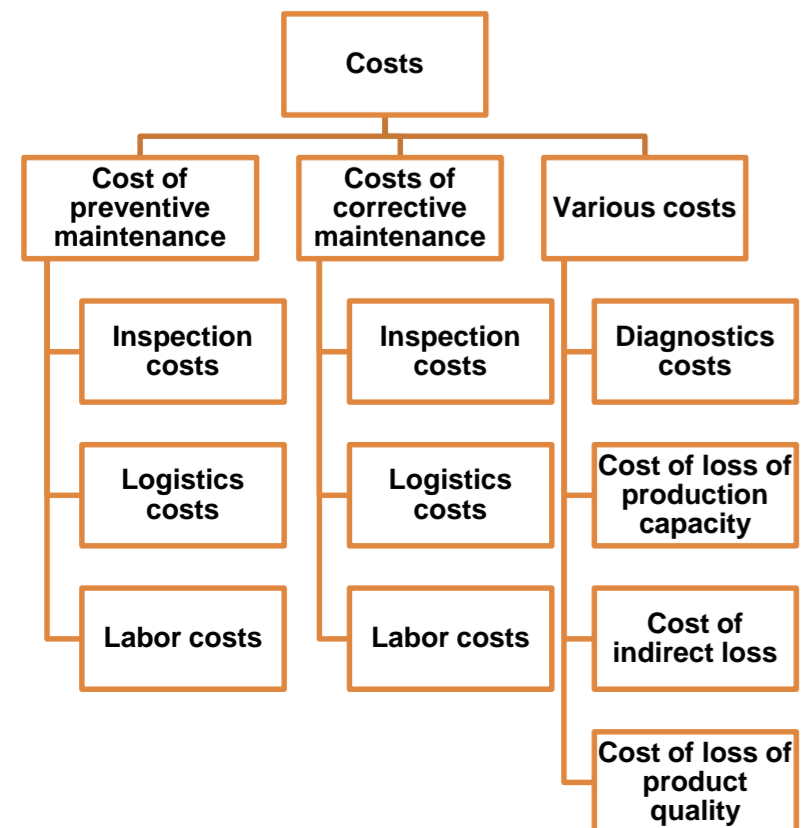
Costs

Cost of preventive maintenance

Inspection costs

Logistics costs

Labor costs

Costs of corrective maintenance

Inspection costs

Logistics costs

Labor costs

Various costs

Diagnostics costs

Cost of loss of production capacity

Cost of indirect loss

Cost of loss of product quality